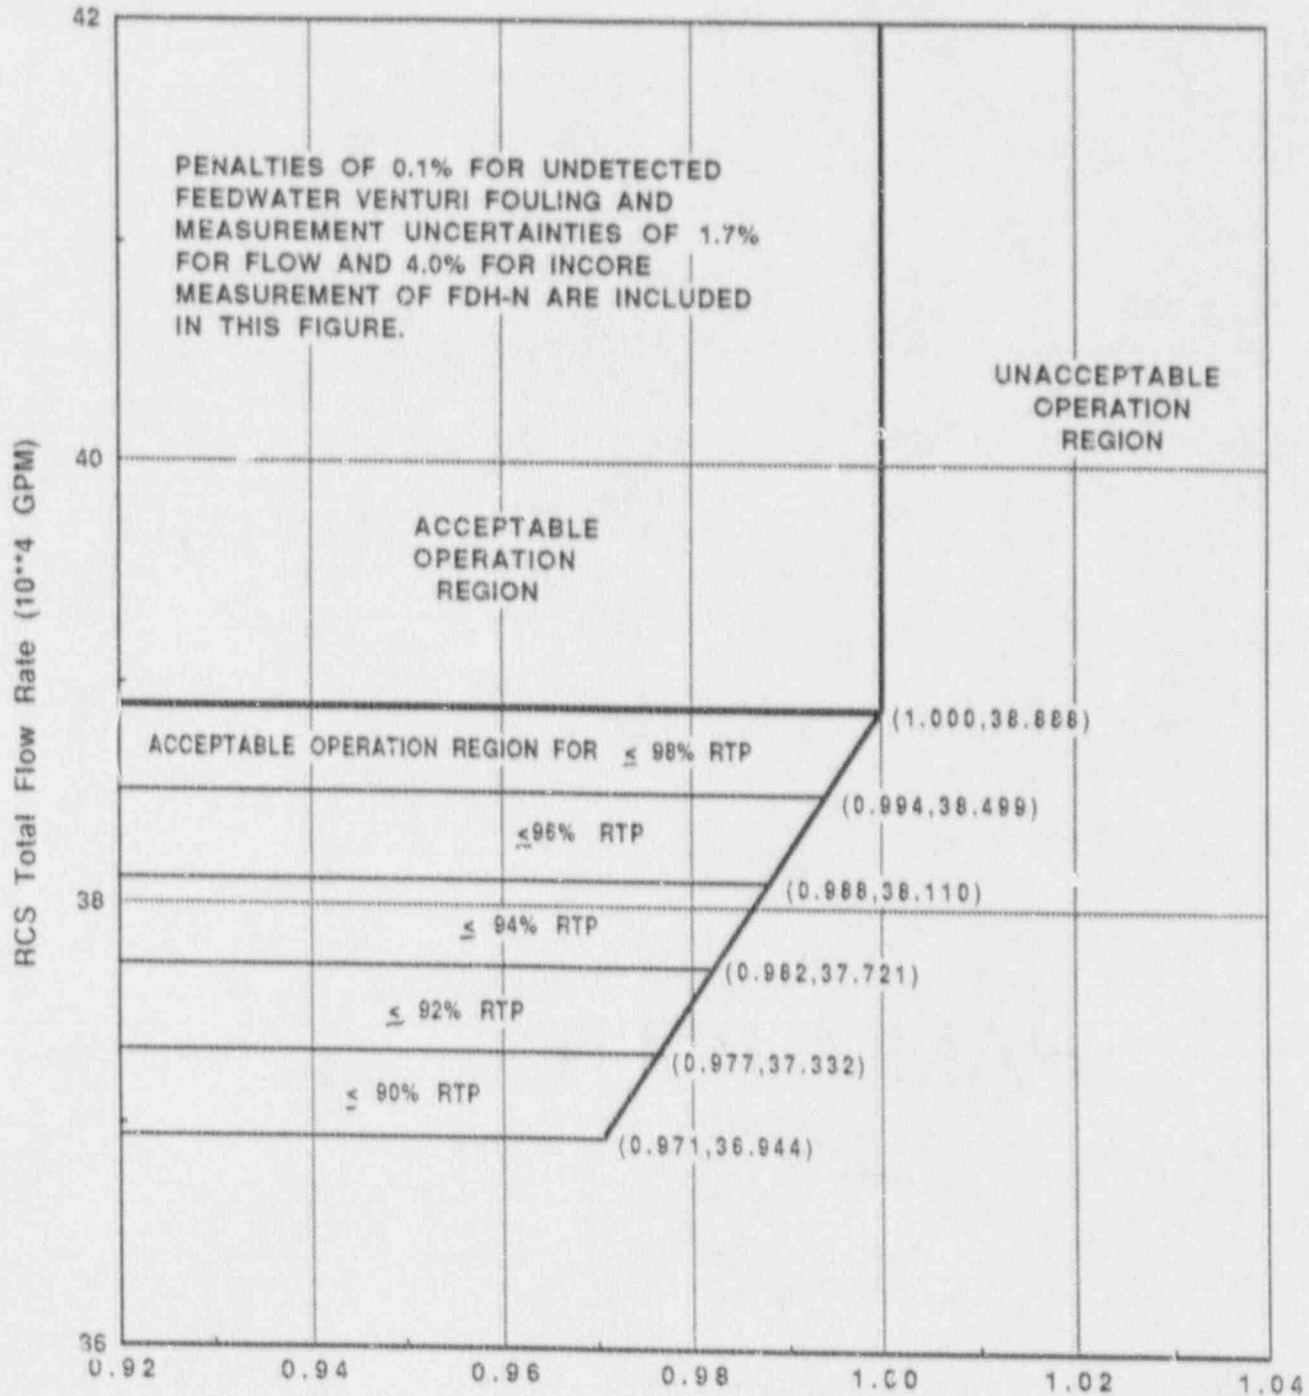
42

PENALTIES OF 0.1% FOR UNDETECTED FEEDWATER VENTURI FOULING AND MEASUREMENT UNCERTAINTIES OF 1.7% FOR FLOW AND 4.0% FOR INCORE MEASUREMENT OF FDH-N ARE INCLUDED IN THIS FIGURE.

UNACCEPTABLE OPERATION REGION

40

ACCEPTABLE OPERATION REGION

RCS Total Flow Rate (10**4 GPM)

(1.000,38.888)

ACCEPTABLE OPERATION REGION FOR ≤ 98% RTP

(0.994,38.499)

≤96% RTP

(0.988,38.110)

38

≤ 94% RTP

(0.982,37.721)

≤ 92% RTP

(0.977,37.332)

≤ 90% RTP

(0.971,36.944)

36

0.92 0.94 0.96 0.98 1.00 1.02 1.04